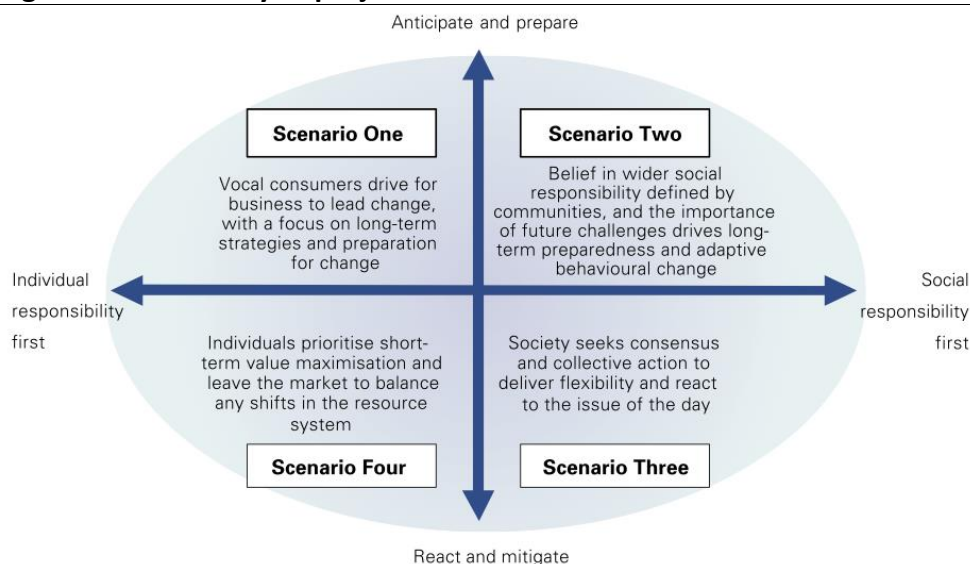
Anticipate and prepare

Scenario One

Vocal consumers drive for business to lead change, with a focus on long-term strategies and preparation for change

Scenario Two

Belief in wider social responsibility defined by communities, and the importance of future challenges drives long-term preparedness and adaptive behavioural change

Individual responsibility first

Social responsibility first

Individuals prioritise short-term value maximisation and leave the market to balance any shifts in the resource system

Society seeks consensus and collective action to deliver flexibility and react to the issue of the day

Scenario Four

Scenario Three

React and mitigate